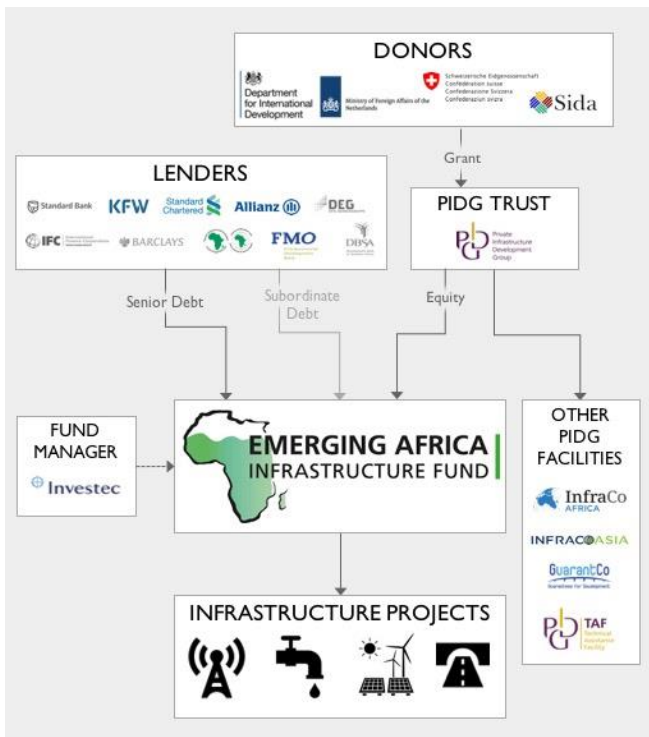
DONORS

Department for International Development

Ministry of Foreign Affairs of the Netherlands

Schweizerische Eidgenossenschaft
Confédération suisse
Confederazione Svizzera
Confederaziun svizra

Sida

Grant

LENDERS

Standard Bank

KFW

Standard Chartered

Allianz

DEG

IFC

BARCLAYS

FMO

DBSA

PIDG TRUST

Private Infrastructure Development Group

Senior Debt

Subordinate Debt

Equity

FUND MANAGER

Investec

EMERGING AFRICA
INFRASTRUCTURE FUND

OTHER PIDG FACILITIES

InfraCo AFRICA

INFRACO ASIA

GuarantCo

TAF Technical Assistance Facility

INFRASTRUCTURE PROJECTS